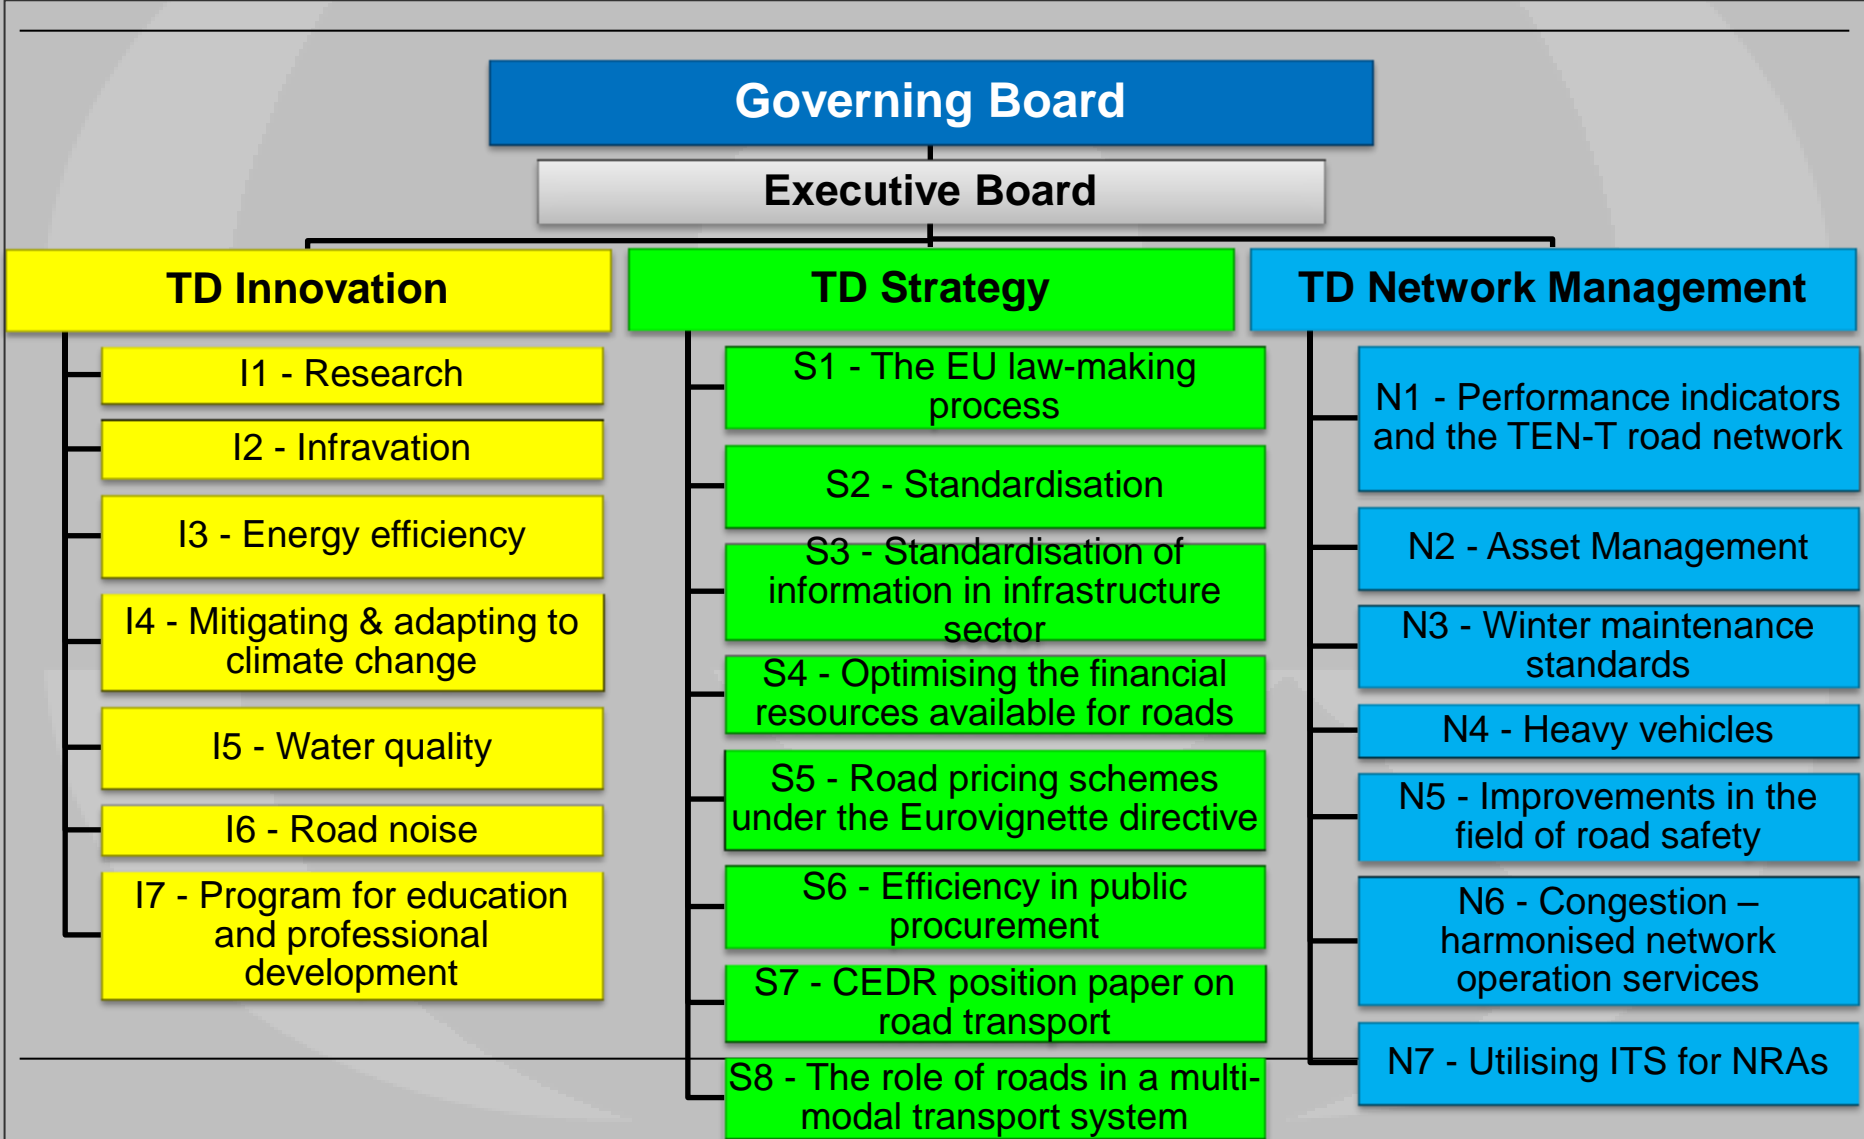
Governing Board

Executive Board

TD Innovation

I1 - Research

I2 - Infravation

I3 - Energy efficiency

I4 - Mitigating & adapting to climate change

I5 - Water quality

I6 - Road noise

I7 - Program for education and professional development

TD Strategy

S1 - The EU law-making process

S2 - Standardisation

S3 - Standardisation of information in infrastructure sector

S4 - Optimising the financial resources available for roads

S5 - Road pricing schemes under the Eurovignette directive

S6 - Efficiency in public procurement

S7 - CEDR position paper on road transport

S8 - The role of roads in a multi-modal transport system

TD Network Management

N1 - Performance indicators and the TEN-T road network

N2 - Asset Management

N3 - Winter maintenance standards

N4 - Heavy vehicles

N5 - Improvements in the field of road safety

N6 - Congestion – harmonised network operation services

N7 - Utilising ITS for NRAs